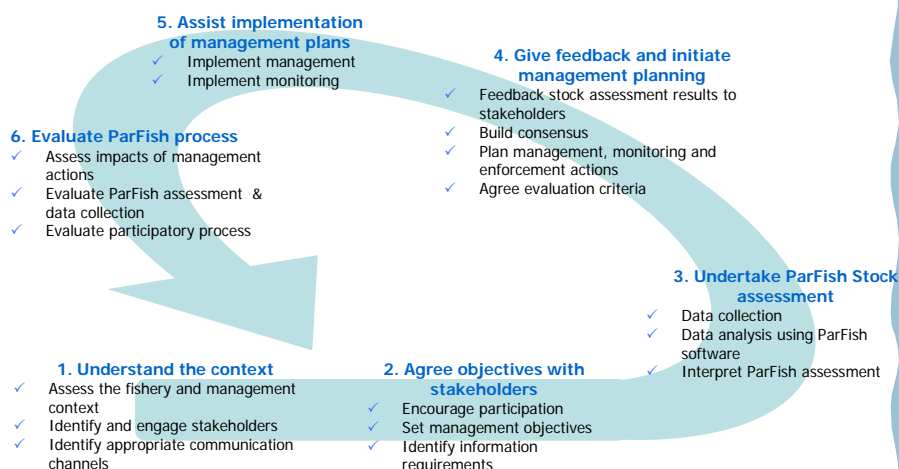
5. Assist implementation of management plans
✓ Implement management
✓ Implement monitoring

4. Give feedback and initiate management planning
✓ Feedback stock assessment results to stakeholders
✓ Build consensus
✓ Plan management, monitoring and enforcement actions
✓ Agree evaluation criteria

6. Evaluate ParFish process
✓ Assess impacts of management actions
✓ Evaluate ParFish assessment & data collection
✓ Evaluate participatory process

3. Undertake ParFish Stock assessment
✓ Data collection
✓ Data analysis using ParFish software
✓ Interpret ParFish assessment

1. Understand the context
✓ Assess the fishery and management context
✓ Identify and engage stakeholders
✓ Identify appropriate communication channels

2. Agree objectives with stakeholders
✓ Encourage participation
✓ Set management objectives
✓ Identify information requirements